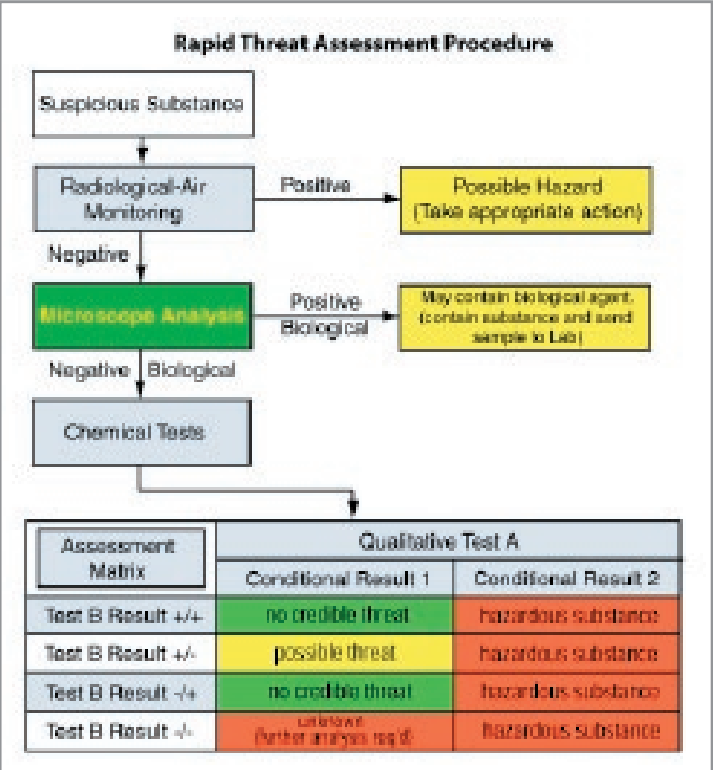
Rapid Threat Assessment Procedure

Suspicious Substance

Radiological-Air Monitoring

Positive

Possible Hazard (Take appropriate action)

Negative

Microscope Analysis

Positive Biological

May contain biological agent. (contain substance and send sample to Lab)

Negative Biological

Chemical Tests

| Assessment Matrix | Qualitative Test A | |
|---|---|---|
| | Conditional Result 1 | Conditional Result 2 |
| Test B Result +/+ | no credible threat | hazardous substance |
| Test B Result +/- | possible threat | hazardous substance |
| Test B Result -/+ | no credible threat | hazardous substance |
| Test B Result -/- | unknown (further analysis req'd) | hazardous substance |